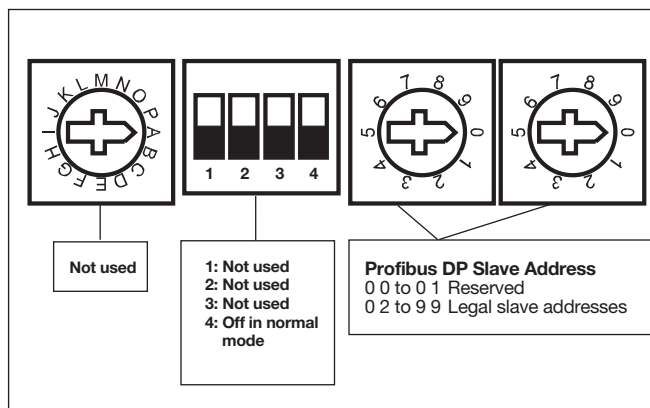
JKLMNOPABCDEFGHI

1 2 3 4

5 6 7 8 9 0 1 2 3 4

5 6 7 8 9 0 1 2 3 4

Not used

1: Not used
2: Not used
3: Not used
4: Off in normal mode

Profibus DP Slave Address
0 0 to 0 1 Reserved
0 2 to 9 9 Legal slave addresses